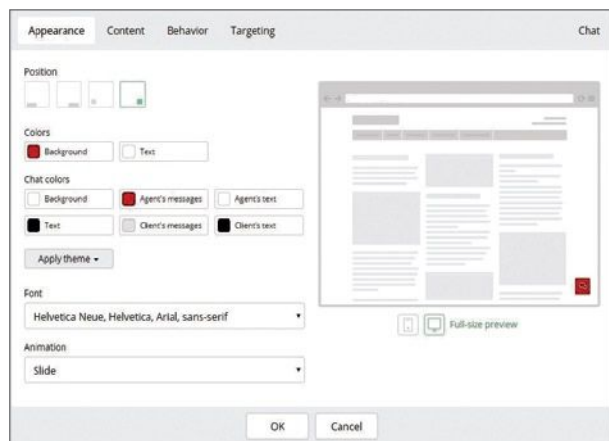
Appearance Content Behavior Targeting

Chat

Position

Colors

Background

Text

Chat colors

Background

Agent's messages

Agent's text

Text

Client's messages

Client's text

Apply theme ▾

Font

Helvetica Neue, Helvetica, Arial, sans-serif

Animation

Slide

Full-size preview

OK

Cancel